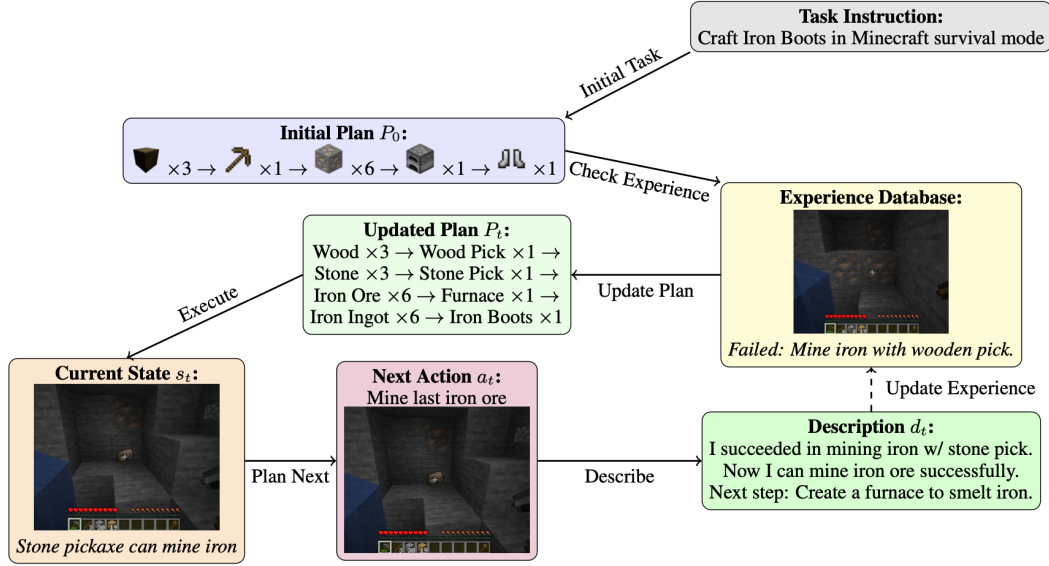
**Task Instruction:**
Craft Iron Boots in Minecraft survival mode

Initial Task

**Initial Plan $P_0$:**
$\times 3 \rightarrow$ $\times 1 \rightarrow$ $\times 6 \rightarrow$ $\times 1 \rightarrow$ $\times 1$

Check Experience

**Experience Database:**

*Failed: Mine iron with wooden pick.*

Update Plan

**Updated Plan $P_t$:**
Wood $\times 3 \rightarrow$ Wood Pick $\times 1 \rightarrow$ Stone $\times 3 \rightarrow$ Stone Pick $\times 1 \rightarrow$ Iron Ore $\times 6 \rightarrow$ Furnace $\times 1 \rightarrow$ Iron Ingot $\times 6 \rightarrow$ Iron Boots $\times 1$

Execute

**Current State $s_t$:**

*Stone pickaxe can mine iron*

Plan Next

**Next Action $a_t$:**
Mine last iron ore

Describe

**Description $d_t$:**
I succeeded in mining iron w/ stone pick. Now I can mine iron ore successfully. Next step: Create a furnace to smelt iron.

Update Experience